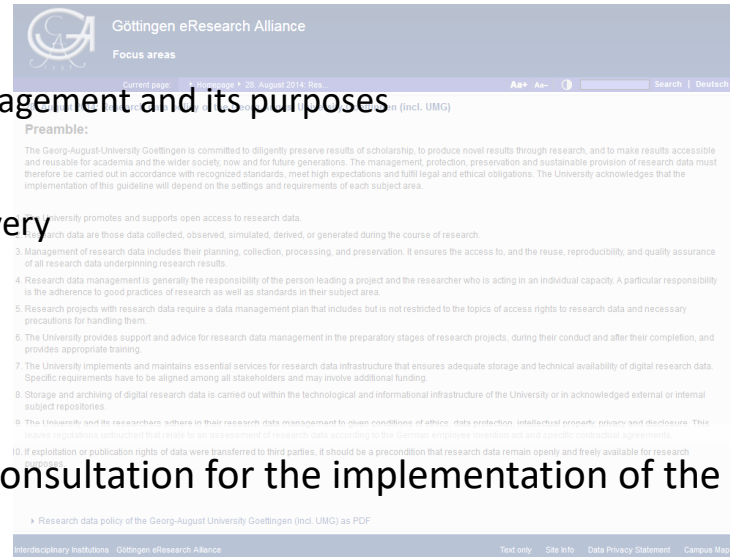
Göttingen eResearch Alliance

Focus areas

Current page: ▸ Homepage ▸ 28. August 2014: Res

Aa+ Aa- Search | Deutsch

agement and its purposes

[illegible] n (incl. UMG)

Preamble:

The Georg-August-University Goettingen is committed to diligently preserve results of scholarship, to produce novel results through research, and to make results accessible and reusable for academia and the wider society, now and for future generations. The management, protection, preservation and sustainable provision of research data must therefore be carried out in accordance with recognized standards, meet high expectations and fulfil legal and ethical obligations. The University acknowledges that the implementation of this guideline will depend on the settings and requirements of each subject area.

ery

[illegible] University promotes and supports open access to research data.

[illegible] Research data are those data collected, observed, simulated, derived, or generated during the course of research.

3. Management of research data includes their planning, collection, processing, and preservation. It ensures the access to, and the reuse, reproducibility, and quality assurance of all research data underpinning research results.

4. Research data management is generally the responsibility of the person leading a project and the researcher who is acting in an individual capacity. A particular responsibility is the adherence to good practices of research as well as standards in their subject area.

5. Research projects with research data require a data management plan that includes but is not restricted to the topics of access rights to research data and necessary precautions for handling them.

6. The University provides support and advice for research data management in the preparatory stages of research projects, during their conduct and after their completion, and provides appropriate training.

7. The University implements and maintains essential services for research data infrastructure that ensures adequate storage and technical availability of digital research data. Specific requirements have to be aligned among all stakeholders and may involve additional funding.

8. Storage and archiving of digital research data is carried out within the technological and informational infrastructure of the University or in acknowledged external or internal subject repositories.

9. The University and its researchers adhere in their research data management to given conditions of ethics, data protection, intellectual property, privacy and disclosure. This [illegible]

10. If exploitation or publication rights of data were transferred to third parties, it should be a precondition that research data remain openly and freely available for research

onsultation for the implementation of the

▸ Research data policy of the Georg-August University Goettingen (incl. UMG) as PDF

Interdisciplinary Institutions Göttingen eResearch Alliance

Text only Site Info Data Privacy Statement Campus Map